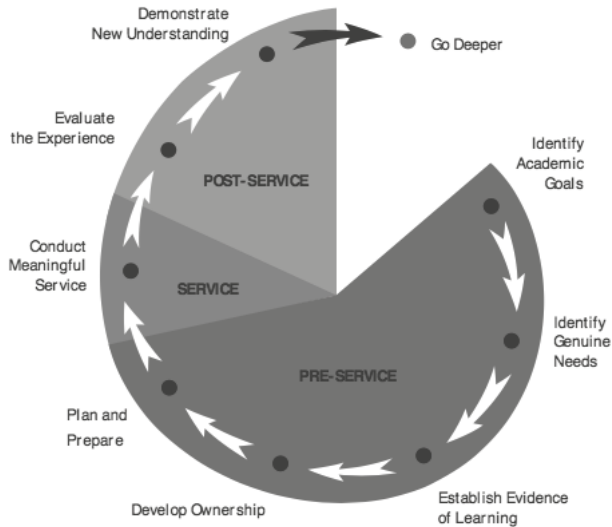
Demonstrate New Understanding

Go Deeper

Evaluate the Experience

POST-SERVICE

Identify Academic Goals

Conduct Meaningful Service

SERVICE

Identify Genuine Needs

PRE-SERVICE

Plan and Prepare

Develop Ownership

Establish Evidence of Learning